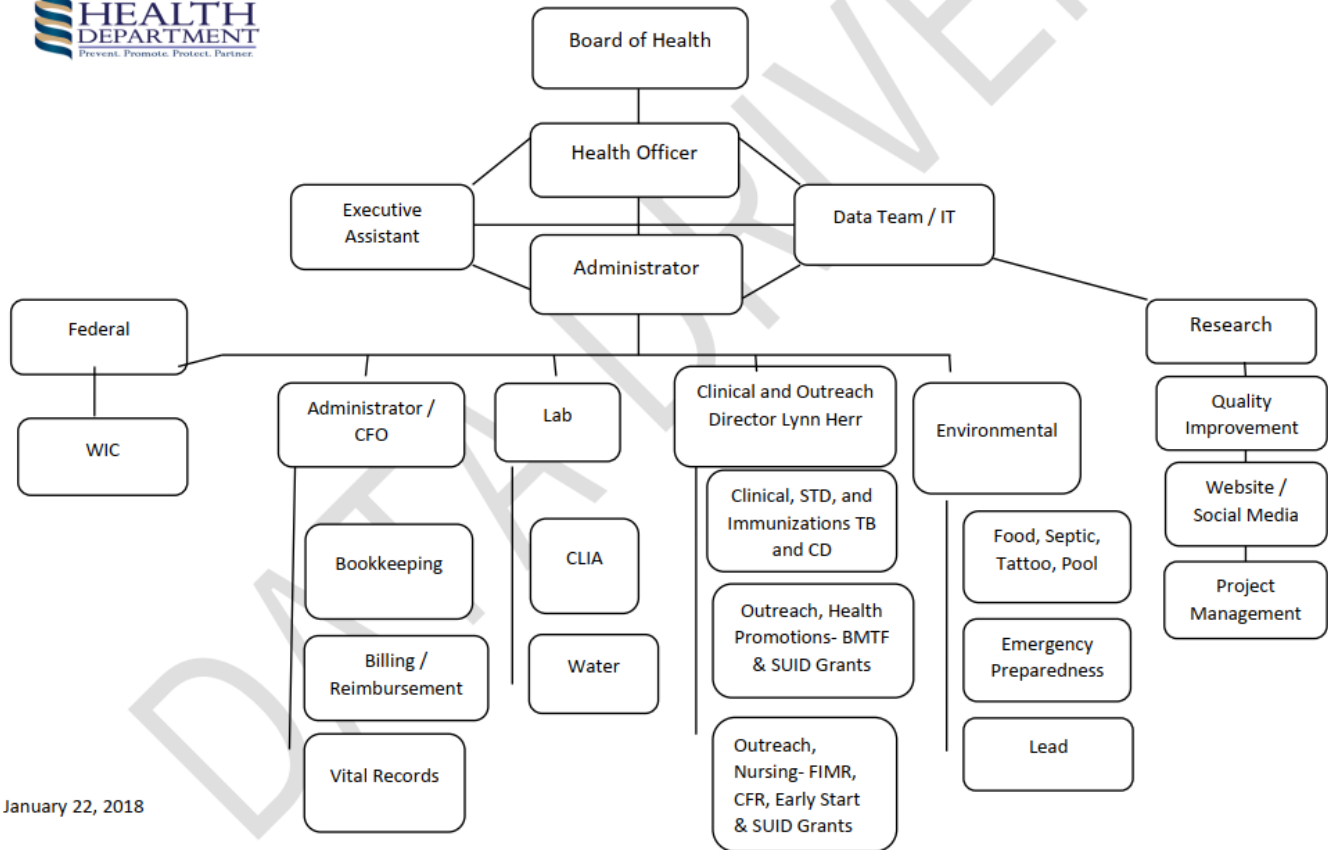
HEALTH DEPARTMENT
Prevent. Promote. Protect. Partner.

DATA DRIVEN

Board of Health

Health Officer

Executive Assistant

Data Team / IT

Administrator

Federal

WIC

Research

Quality Improvement

Website / Social Media

Project Management

Administrator / CFO

Bookkeeping

Billing / Reimbursement

Vital Records

Lab

CLIA

Water

Clinical and Outreach Director Lynn Herr

Clinical, STD, and Immunizations TB and CD

Outreach, Health Promotions- BMTF & SUID Grants

Outreach, Nursing- FIMR, CFR, Early Start & SUID Grants

Environmental

Food, Septic, Tattoo, Pool

Emergency Preparedness

Lead

January 22, 2018